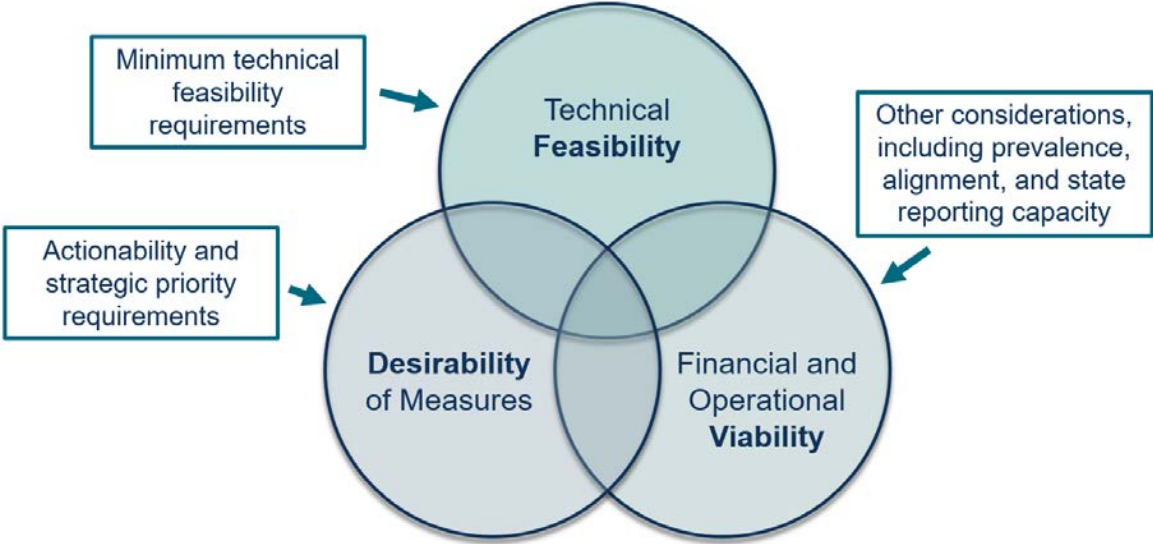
Minimum technical feasibility requirements

Technical **Feasibility**

Other considerations, including prevalence, alignment, and state reporting capacity

Actionability and strategic priority requirements

**Desirability** of Measures

Financial and Operational **Viability**